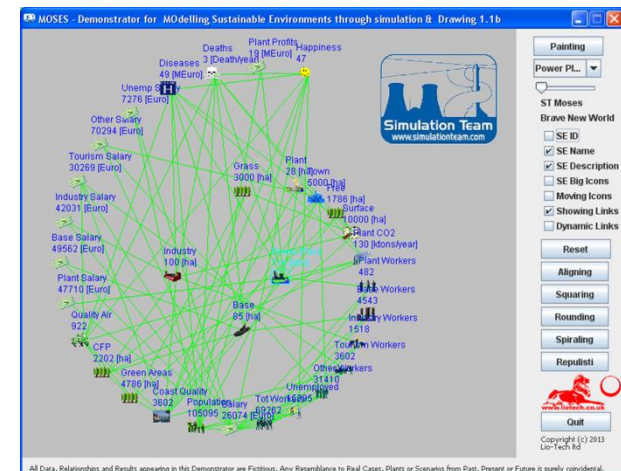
MOSES - Demonstrator for MOdelling Sustainable Environments through simulation & Drawing 1.1b

Deaths 3 [Death/year]
Plant Profits 19 [MEuro]
Happiness 47
Diseases 49 [MEuro]
Unemp Salary 7276 [Euro]
Other Salary 70294 [Euro]
Tourism Salary 30269 [Euro]
Industry Salary 42031 [Euro]
Base Salary 49562 [Euro]
Plant Salary 47710 [Euro]
Quality Air 922
CFP 2202 [ha]
Green Areas 4786 [ha]
Coast Quality 3602
Population 105095
Salary 26074 [Euro]
Tot Workers 69362
Unemployed 10695
Other Workers 31410
Tourism Workers 3602
Industry Workers 1518
Base Workers 4543
Plant Workers 482
Plant CO2 130 [ktons/year]
Surface 10000 [ha]
Free 1786 [ha]
Town 5000 [ha]
Plant 28 [ha]
Grass 3000 [ha]
Industry 100 [ha]
Base 85 [ha]

Simulation Team
www.simulationteam.com

Painting
Power Pl...
ST Moses
Brave New World
SE ID
SE Name
SE Description
SE Big Icons
Moving Icons
Showing Links
Dynamic Links
Reset
Aligning
Squaring
Rounding
Spiraling
Repulisti
www.liotech.co.uk
Quit
Copyright (c) 2013 Lio-Tech ltd

All Data, Relationships and Results appearing in this Demonstrator are Fictitious. Any Resemblance to Real Cases, Plants or Scenarios from Past, Present or Future is purely coincidental.